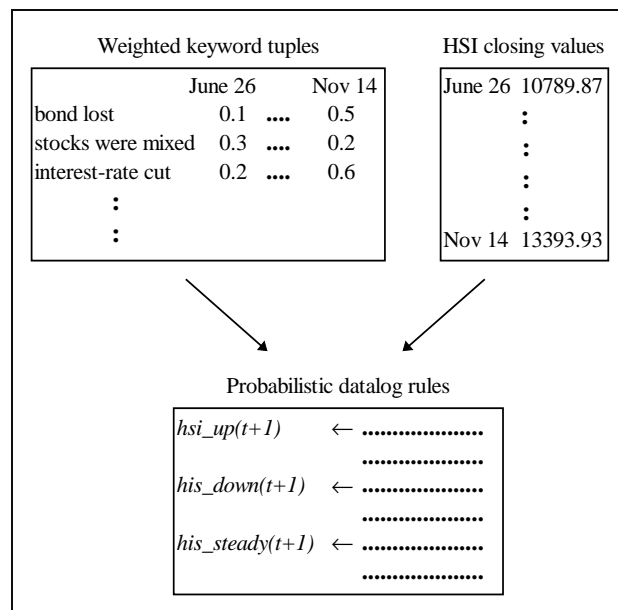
Weighted keyword tuples

| | June 26 | | Nov 14 |
|---|---|---|---|
| bond lost | 0.1 | .... | 0.5 |
| stocks were mixed | 0.3 | .... | 0.2 |
| interest-rate cut | 0.2 | .... | 0.6 |
| : | | | |
| : | | | |

HSI closing values

June 26 10789.87
:
:
:
:
Nov 14 13393.93

Probabilistic datalog rules

*hsi_up(t+1)* ← ..................
..................
*his_down(t+1)* ← ..................
..................
*his_steady(t+1)* ← ..................
..................